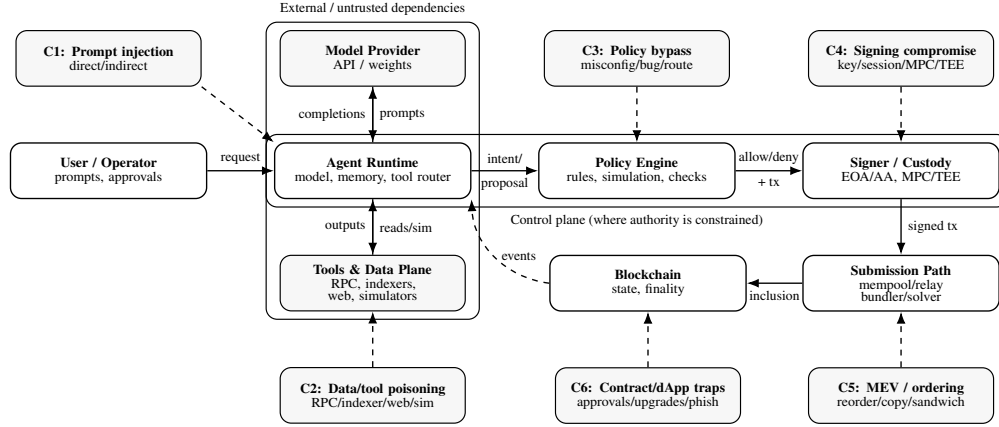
External / untrusted dependencies

C1: Prompt injection
direct/indirect

Model Provider
API / weights

C3: Policy bypass
misconfig/bug/route

C4: Signing compromise
key/session/MPC/TEE

completions

prompts

User / Operator
prompts, approvals

request

Agent Runtime
model, memory, tool router

intent/
proposal

Policy Engine
rules, simulation, checks

allow/deny
+ tx

Signer / Custody
EOA/AA, MPC/TEE

Control plane (where authority is constrained)

outputs

reads/sim

events

signed tx

Tools & Data Plane
RPC, indexers,
web, simulators

Blockchain
state, finality

inclusion

Submission Path
mempool/relay
bundler/solver

C2: Data/tool poisoning
RPC/indexer/web/sim

C6: Contract/dApp traps
approvals/upgrades/phish

C5: MEV / ordering
reorder/copy/sandwich